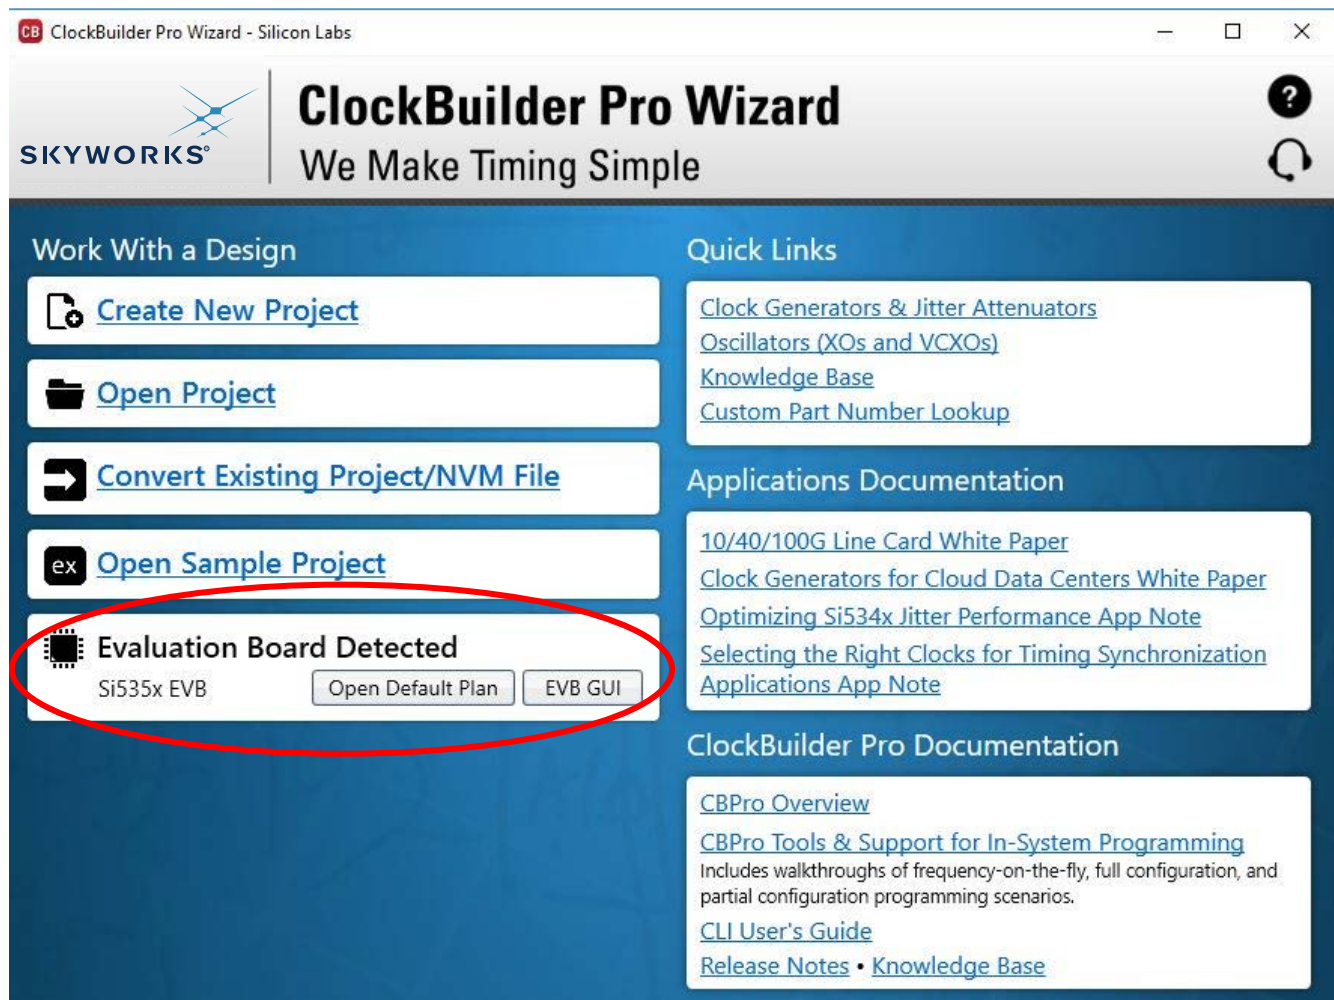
CB ClockBuilder Pro Wizard - Silicon Labs

SKYWORKS®

ClockBuilder Pro Wizard
We Make Timing Simple

?

Work With a Design

Create New Project

Open Project

Convert Existing Project/NVM File

ex Open Sample Project

Evaluation Board Detected
Si535x EVB
Open Default Plan
EVB GUI

Quick Links

Clock Generators & Jitter Attenuators
Oscillators (XOs and VCXOs)
Knowledge Base
Custom Part Number Lookup

Applications Documentation

10/40/100G Line Card White Paper
Clock Generators for Cloud Data Centers White Paper
Optimizing Si534x Jitter Performance App Note
Selecting the Right Clocks for Timing Synchronization Applications App Note

ClockBuilder Pro Documentation

CBPro Overview
CBPro Tools & Support for In-System Programming
Includes walkthroughs of frequency-on-the-fly, full configuration, and partial configuration programming scenarios.
CLI User's Guide
Release Notes • Knowledge Base